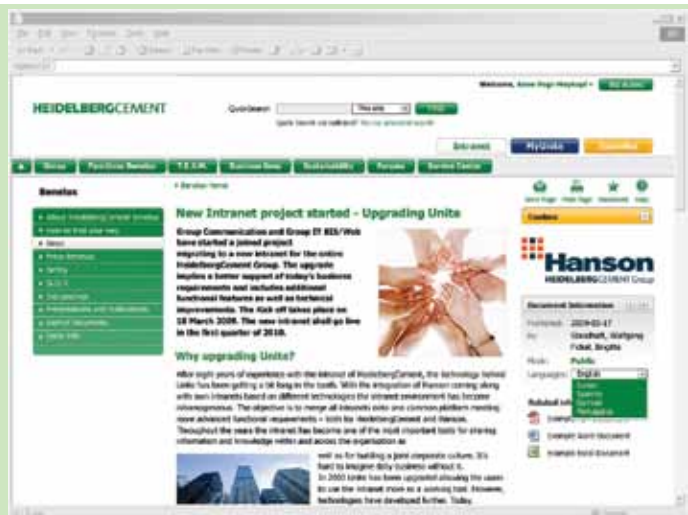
HEIDELBERGCEMENT

Welcome,

Quicksearch

Intranet

MyUnits

Benelux

New Intranet project started - Upgrading Units

Group Communication and Group IT BIS/Web have started a joined project migrating to a new intranet for the entire HeidelbergCement Group. The upgrade implies a better support of today's business requirements and includes additional functional features as well as technical improvements. The kick off takes place on 18 March 2009. The new intranet shall go live in the first quarter of 2010.

Why upgrading Units?

After eight years of experience with the intranet of HeidelbergCement, the technology behind Units has been getting a bit long in the tooth. With the integration of Hanson coming along with own intranets based on different technologies the intranet environment has become inhomogeneous. The objective is to merge all intranets onto one common platform meeting more advanced functional requirements – both for HeidelbergCement and Hanson. Throughout the years the intranet has become one of the most important tools for sharing information and knowledge within and across the organisation as well as for building a joint corporate culture. It's hard to imagine daily business without it. In 2003 Units has been upgraded allowing the users to use the intranet more as a working tool. However, technologies have developed further. Today,

Hanson
HEIDELBERGCEMENT Group

Document information

Published: 2009-03-17

Public

Language: English

Example Word Document
Example Word Document